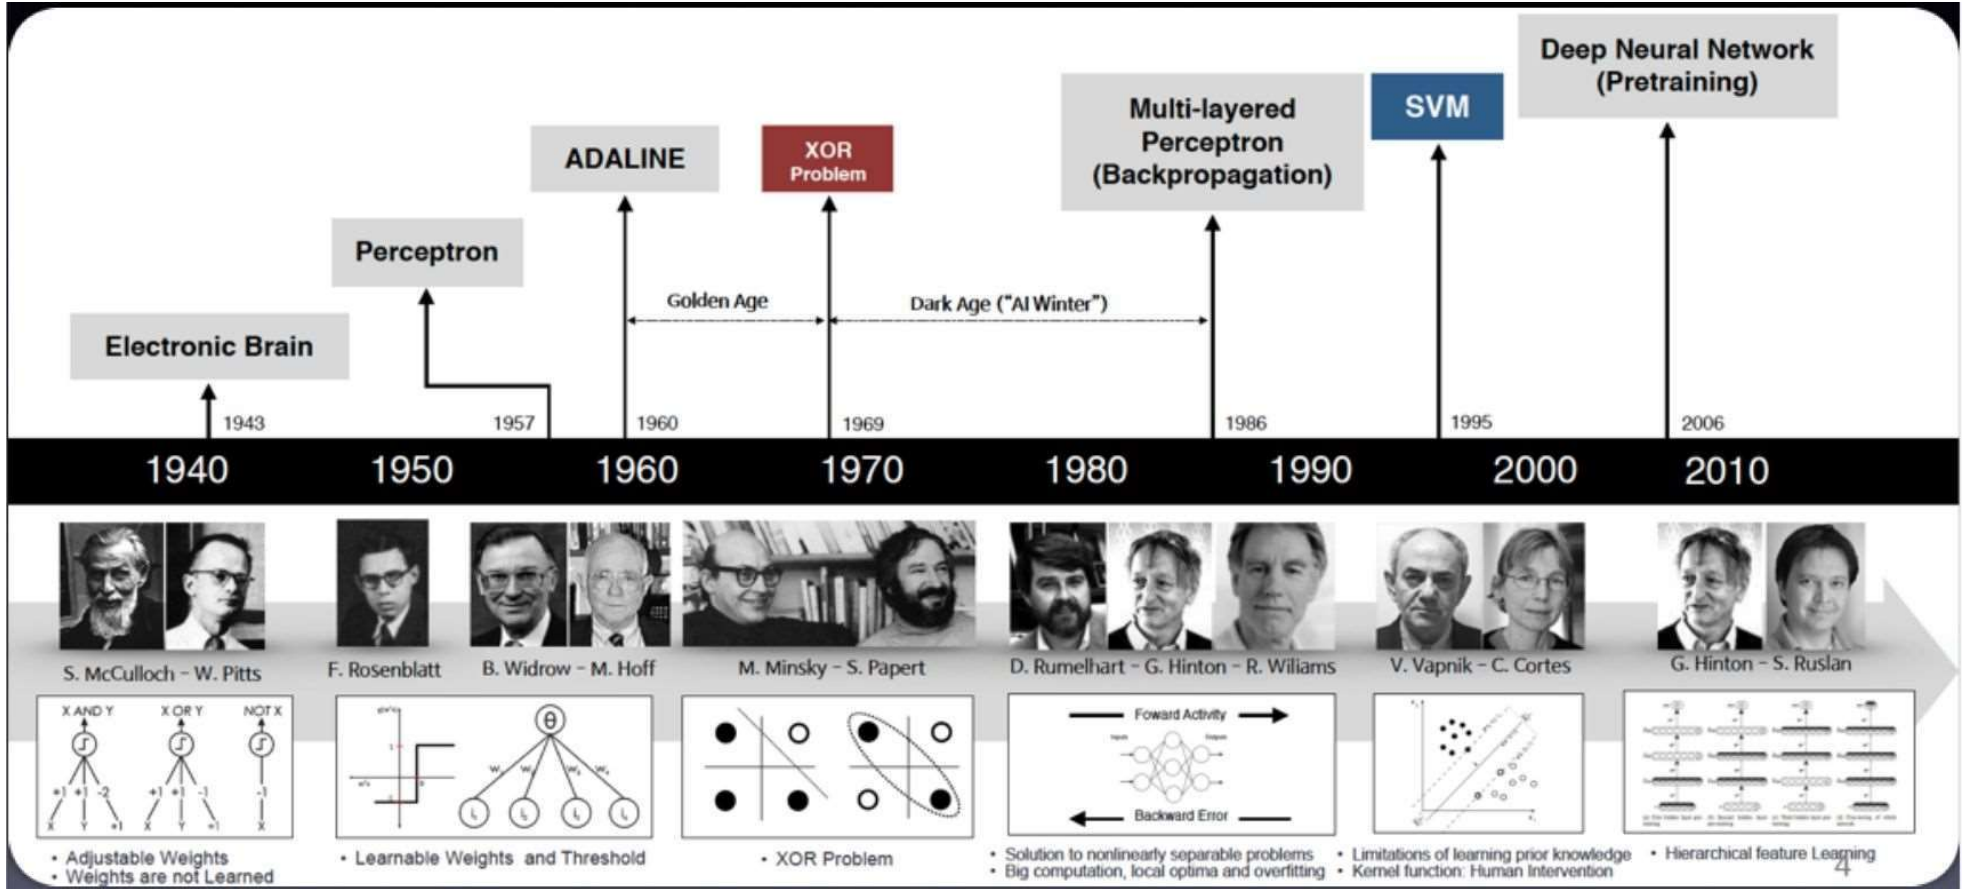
Deep Neural Network (Pretraining)

SVM

Multi-layered Perceptron (Backpropagation)

XOR Problem

ADALINE

Perceptron

Electronic Brain

Golden Age

Dark Age ("AI Winter")

1943

1957

1960

1969

1986

1995

2006

1940 1950 1960 1970 1980 1990 2000 2010

S. McCulloch – W. Pitts

F. Rosenblatt

B. Widrow – M. Hoff

M. Minsky – S. Papert

D. Rumelhart – G. Hinton – R. Wiliams

V. Vapnik – C. Cortes

G. Hinton – S. Ruslan

X AND Y

X OR Y

NOT X

+1 +1 -2

+1 +1 -1

-1

X Y +1

X Y +1

X

$\theta$

$w_1$ $w_2$ $w_3$ $w_4$

Foward Activity

Backward Error

• Adjustable Weights
• Weights are not Learned

• Learnable Weights and Threshold

• XOR Problem

• Solution to nonlinearly separable problems
• Big computation, local optima and overfitting

• Limitations of learning prior knowledge
• Kernel function: Human Intervention

• Hierarchical feature Learning

4